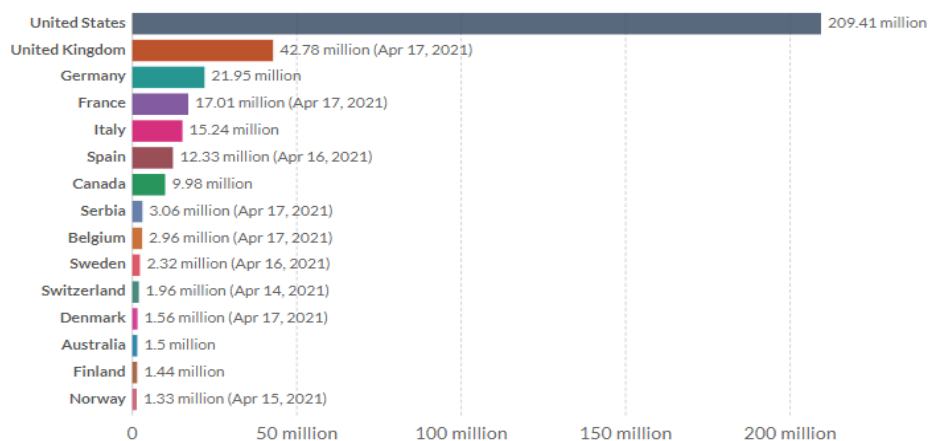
United States 209.41 million
United Kingdom 42.78 million (Apr 17, 2021)
Germany 21.95 million
France 17.01 million (Apr 17, 2021)
Italy 15.24 million
Spain 12.33 million (Apr 16, 2021)
Canada 9.98 million
Serbia 3.06 million (Apr 17, 2021)
Belgium 2.96 million (Apr 17, 2021)
Sweden 2.32 million (Apr 16, 2021)
Switzerland 1.96 million (Apr 14, 2021)
Denmark 1.56 million (Apr 17, 2021)
Australia 1.5 million
Finland 1.44 million
Norway 1.33 million (Apr 15, 2021)

0 50 million 100 million 150 million 200 million